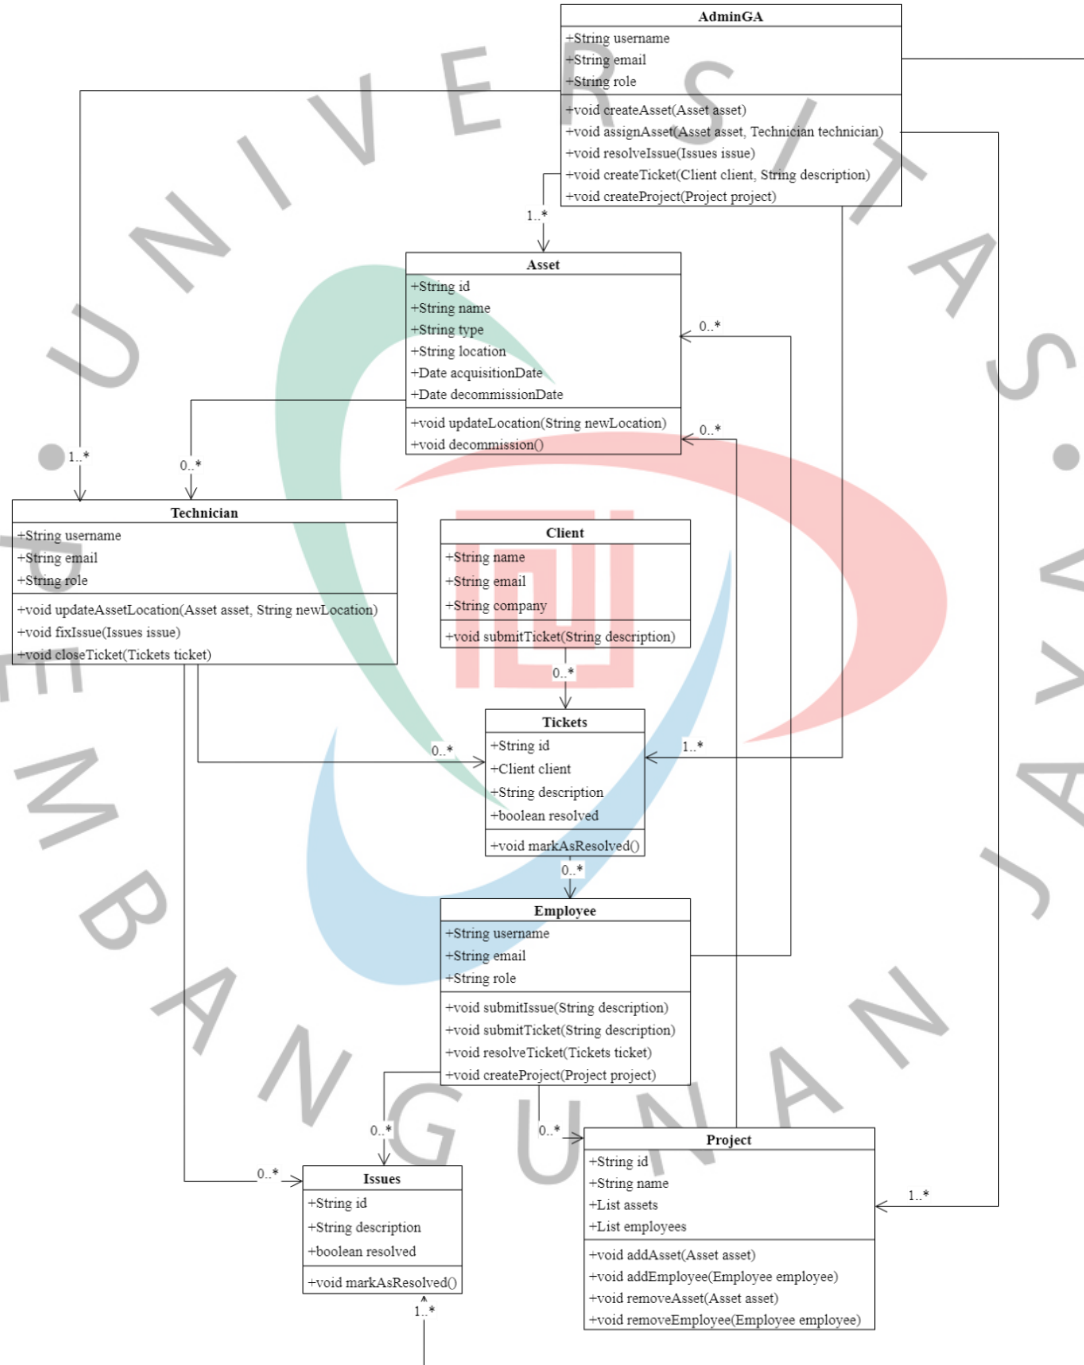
AdminGA
+String username
+String email
+String role
+void createAsset(Asset asset)
+void assignAsset(Asset asset, Technician technician)
+void resolveIssue(Issues issue)
+void createTicket(Client client, String description)
+void createProject(Project project)

1..*

Asset
+String id
+String name
+String type
+String location
+Date acquisitionDate
+Date decommissionDate
+void updateLocation(String newLocation)
+void decommission()

0..*

0..*

1..*

0..*

Technician
+String username
+String email
+String role
+void updateAssetLocation(Asset asset, String newLocation)
+void fixIssue(Issues issue)
+void closeTicket(Tickets ticket)

Client
+String name
+String email
+String company
+void submitTicket(String description)

0..*

Tickets
+String id
+Client client
+String description
+boolean resolved
+void markAsResolved()

0..*

1..*

0..*

Employee
+String username
+String email
+String role
+void submitIssue(String description)
+void submitTicket(String description)
+void resolveTicket(Tickets ticket)
+void createProject(Project project)

0..*

0..*

0..*

Issues
+String id
+String description
+boolean resolved
+void markAsResolved()

1..*

Project
+String id
+String name
+List assets
+List employees
+void addAsset(Asset asset)
+void addEmployee(Employee employee)
+void removeAsset(Asset asset)
+void removeEmployee(Employee employee)

1..*

UNIVERSITAS PEMBANGUNAN JAYA